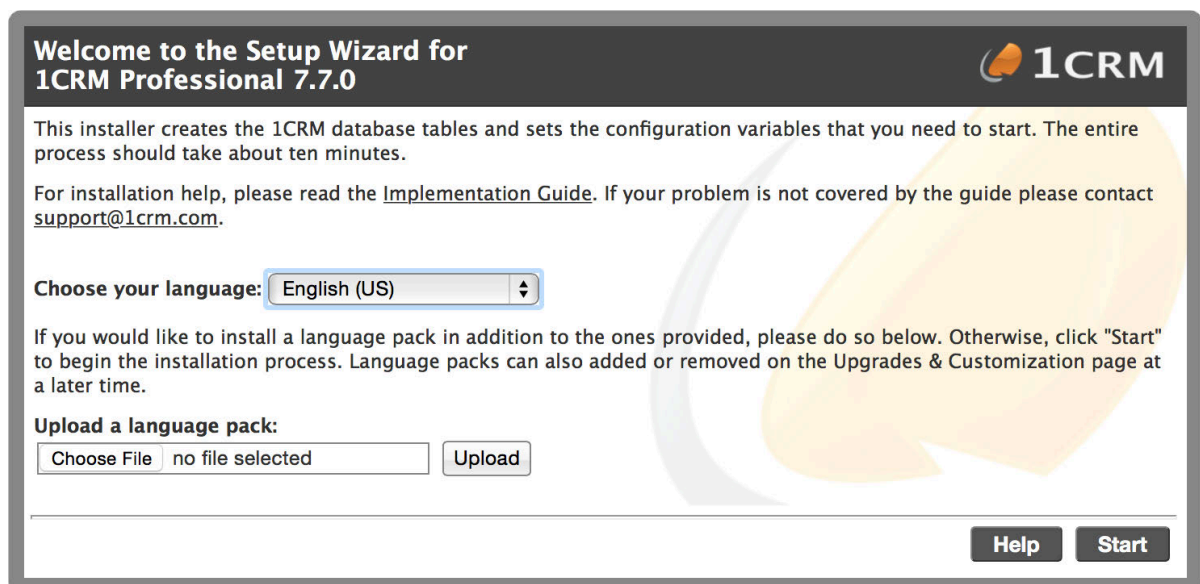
Welcome to the Setup Wizard for 1CRM Professional 7.7.0

1CRM

This installer creates the 1CRM database tables and sets the configuration variables that you need to start. The entire process should take about ten minutes.

For installation help, please read the Implementation Guide. If your problem is not covered by the guide please contact support@1crm.com.

Choose your language: English (US)

If you would like to install a language pack in addition to the ones provided, please do so below. Otherwise, click "Start" to begin the installation process. Language packs can also added or removed on the Upgrades & Customization page at a later time.

Upload a language pack:

Choose File no file selected Upload

Help Start